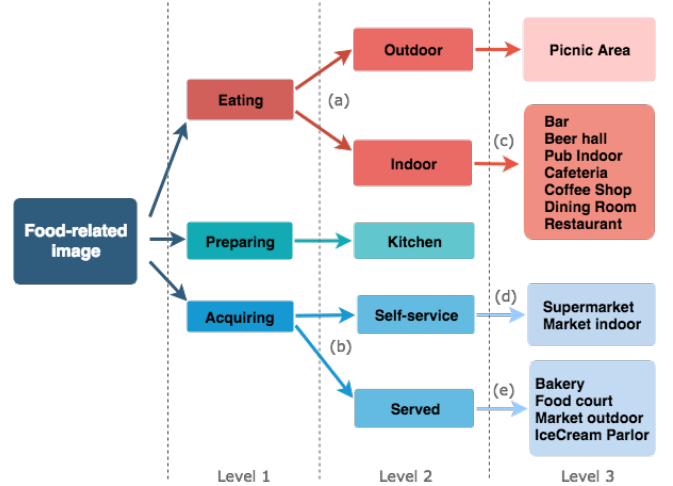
Food-related image

Eating

Preparing

Acquiring

(a)

Outdoor

Indoor

Kitchen

Self-service

(b)

Served

Picnic Area

(c)

Bar
Beer hall
Pub Indoor
Cafeteria
Coffee Shop
Dining Room
Restaurant

(d)

Supermarket
Market indoor

(e)

Bakery
Food court
Market outdoor
IceCream Parlor

Level 1

Level 2

Level 3